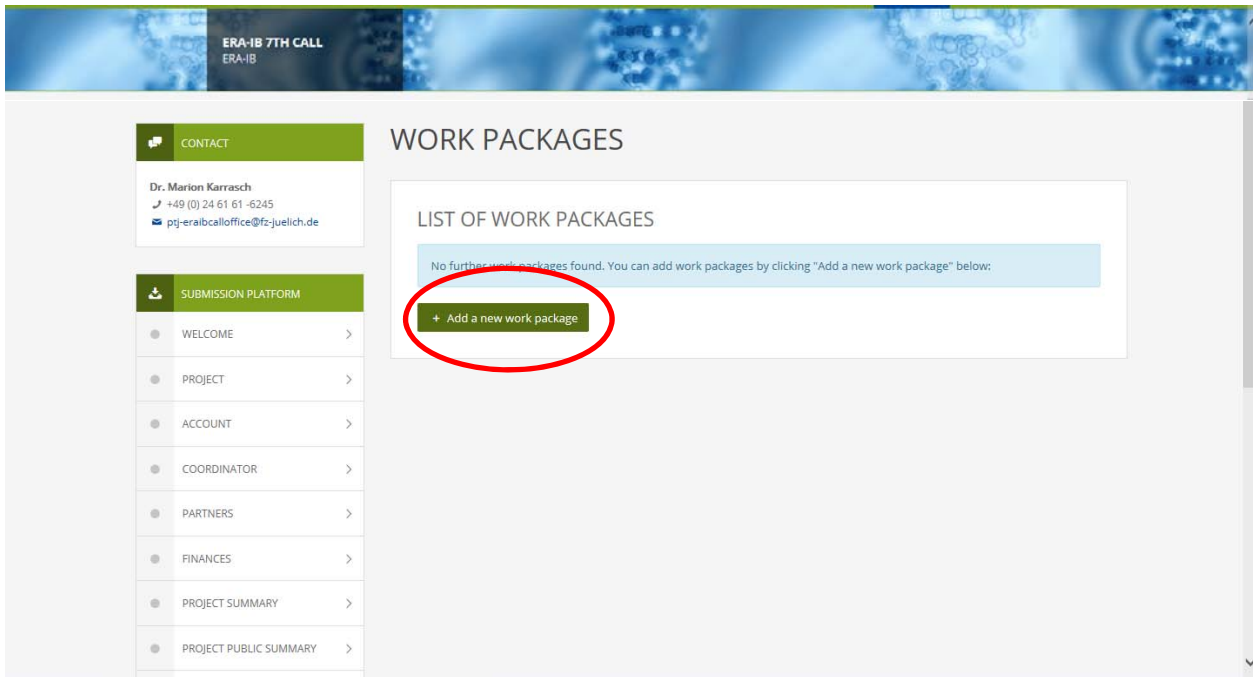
ERA-IB 7TH CALL
ERA-IB

CONTACT

Dr. Marion Karrasch
+49 (0) 24 61 61 -6245
ptj-eraibcalloffice@fz-juelich.de

SUBMISSION PLATFORM

WELCOME
PROJECT
ACCOUNT
COORDINATOR
PARTNERS
FINANCES
PROJECT SUMMARY
PROJECT PUBLIC SUMMARY

WORK PACKAGES

LIST OF WORK PACKAGES

No further work packages found. You can add work packages by clicking "Add a new work package" below:

+ Add a new work package